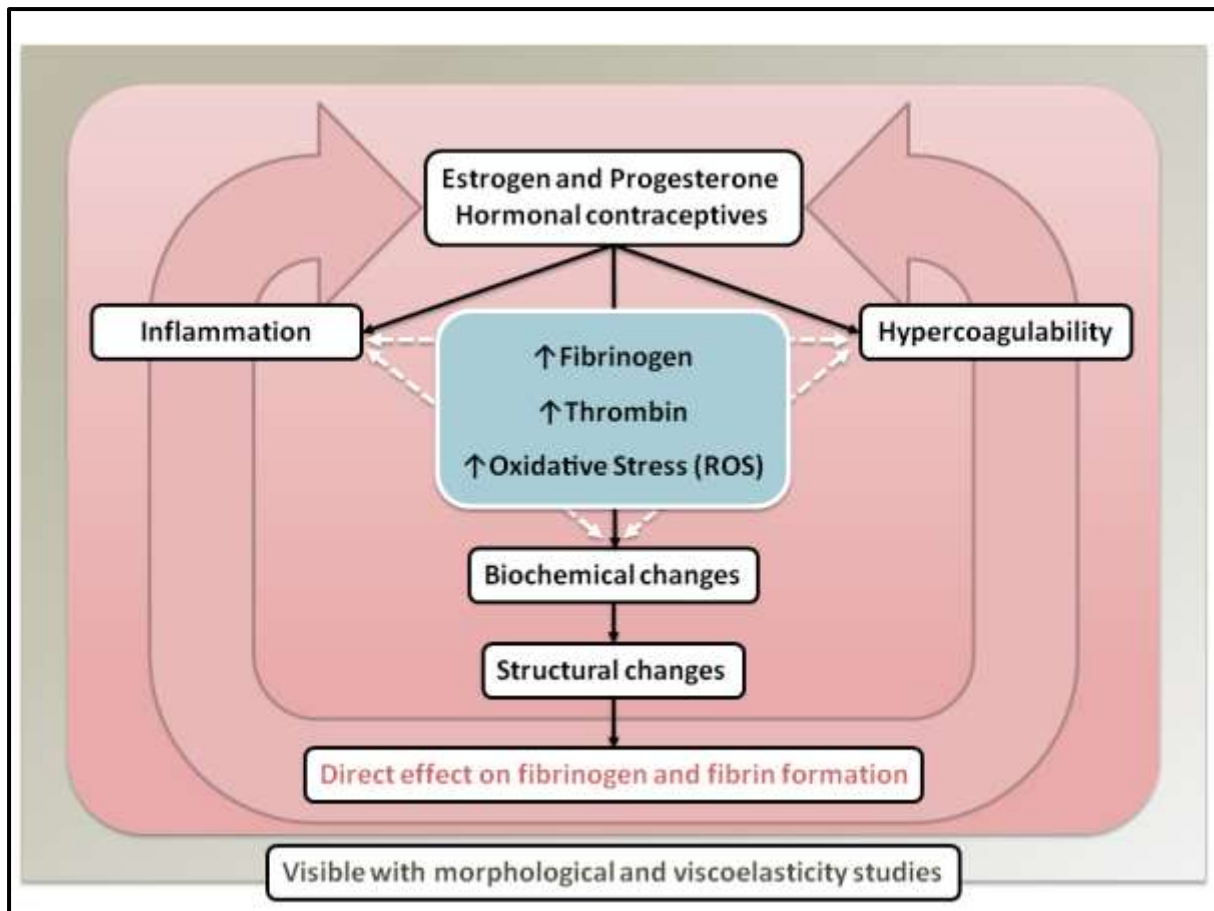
Estrogen and Progesterone
Hormonal contraceptives

Inflammation

Hypercoagulability

↑Fibrinogen

↑Thrombin

↑Oxidative Stress (ROS)

Biochemical changes

Structural changes

Direct effect on fibrinogen and fibrin formation

Visible with morphological and viscoelasticity studies